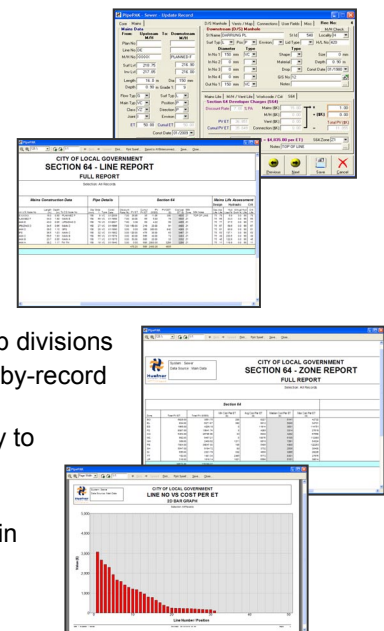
PipePAK - Sewer - Update Record

Main Data

Upstream M/H

Downstream M/H

Plan No

Line No

M/H No

Diameter

Type

Material

Length

Depth

Pipe Type

Class

Joint

ET

Cond Date

D/S Manhole

Vents / Hatp

Connections

User Fields

Misc

Rec No

Downstream (D/S) Manhole

Main Line

M/H / Vent Line

Workorder / Cmt

S64

Section 64 Developer Charges (DSA)

Discount Point

Mains ($/E)

Vent ($/E)

Connection ($/E)

Total PV ($/E)

$4,035.00 per ET

Notes

Previous

Next

Save

Cancel

CITY OF LOCAL GOVERNMENT

SECTION 64 - LINE REPORT

FULL REPORT

Mains Construction Data

Pipe Details

Section 64

Mains Life Assessment

o divisions

by-record

y to

in

CITY OF LOCAL GOVERNMENT

SECTION 64 - ZONE REPORT

FULL REPORT

System : Sewer

Data Source : Main Data

PipePAK

Section 64

CITY OF LOCAL GOVERNMENT

LINE NO VS COST PER ET

2D BAR GRAPH

Line Number / Position

Value ($)